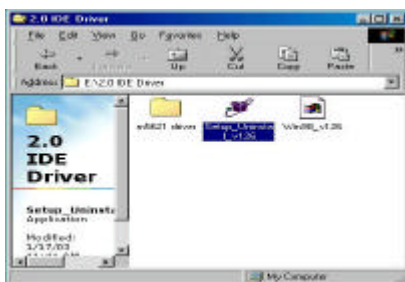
2.0 IDE Driver

File Edit View Go Favorites Help

Back Forward Up Cut Copy Paste

Address E:\2.0 IDE Driver

2.0 IDE Driver

Setup_Uninst
Application

Modified:
1/17/03
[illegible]

w6821 driver

Setup_Uninsta
l_v126

Win98_v126

My Computer